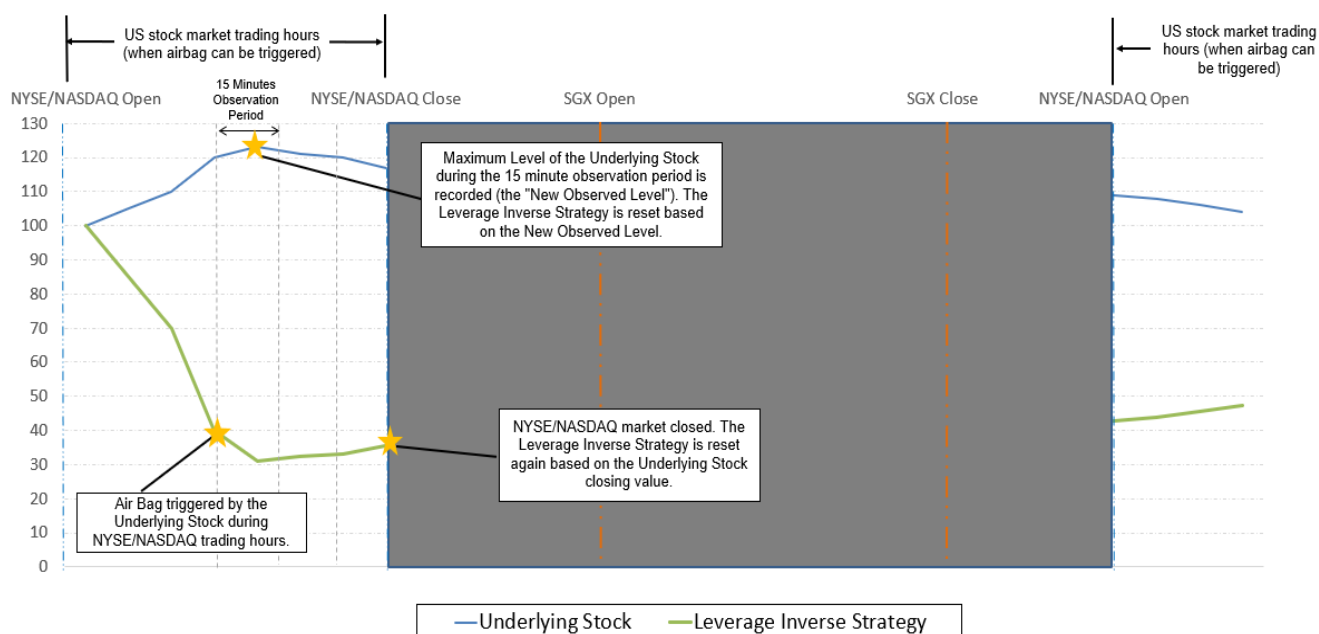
US stock market trading hours (when airbag can be triggered)

US stock market trading hours (when airbag can be triggered)

NYSE/NASDAQ Open

15 Minutes Observation Period

NYSE/NASDAQ Close

SGX Open

SGX Close

NYSE/NASDAQ Open

130
120
110
100
90
80
70
60
50
40
30
20
10
0

Maximum Level of the Underlying Stock during the 15 minute observation period is recorded (the "New Observed Level"). The Leverage Inverse Strategy is reset based on the New Observed Level.

NYSE/NASDAQ market closed. The Leverage Inverse Strategy is reset again based on the Underlying Stock closing value.

Air Bag triggered by the Underlying Stock during NYSE/NASDAQ trading hours.

Underlying Stock
Leverage Inverse Strategy